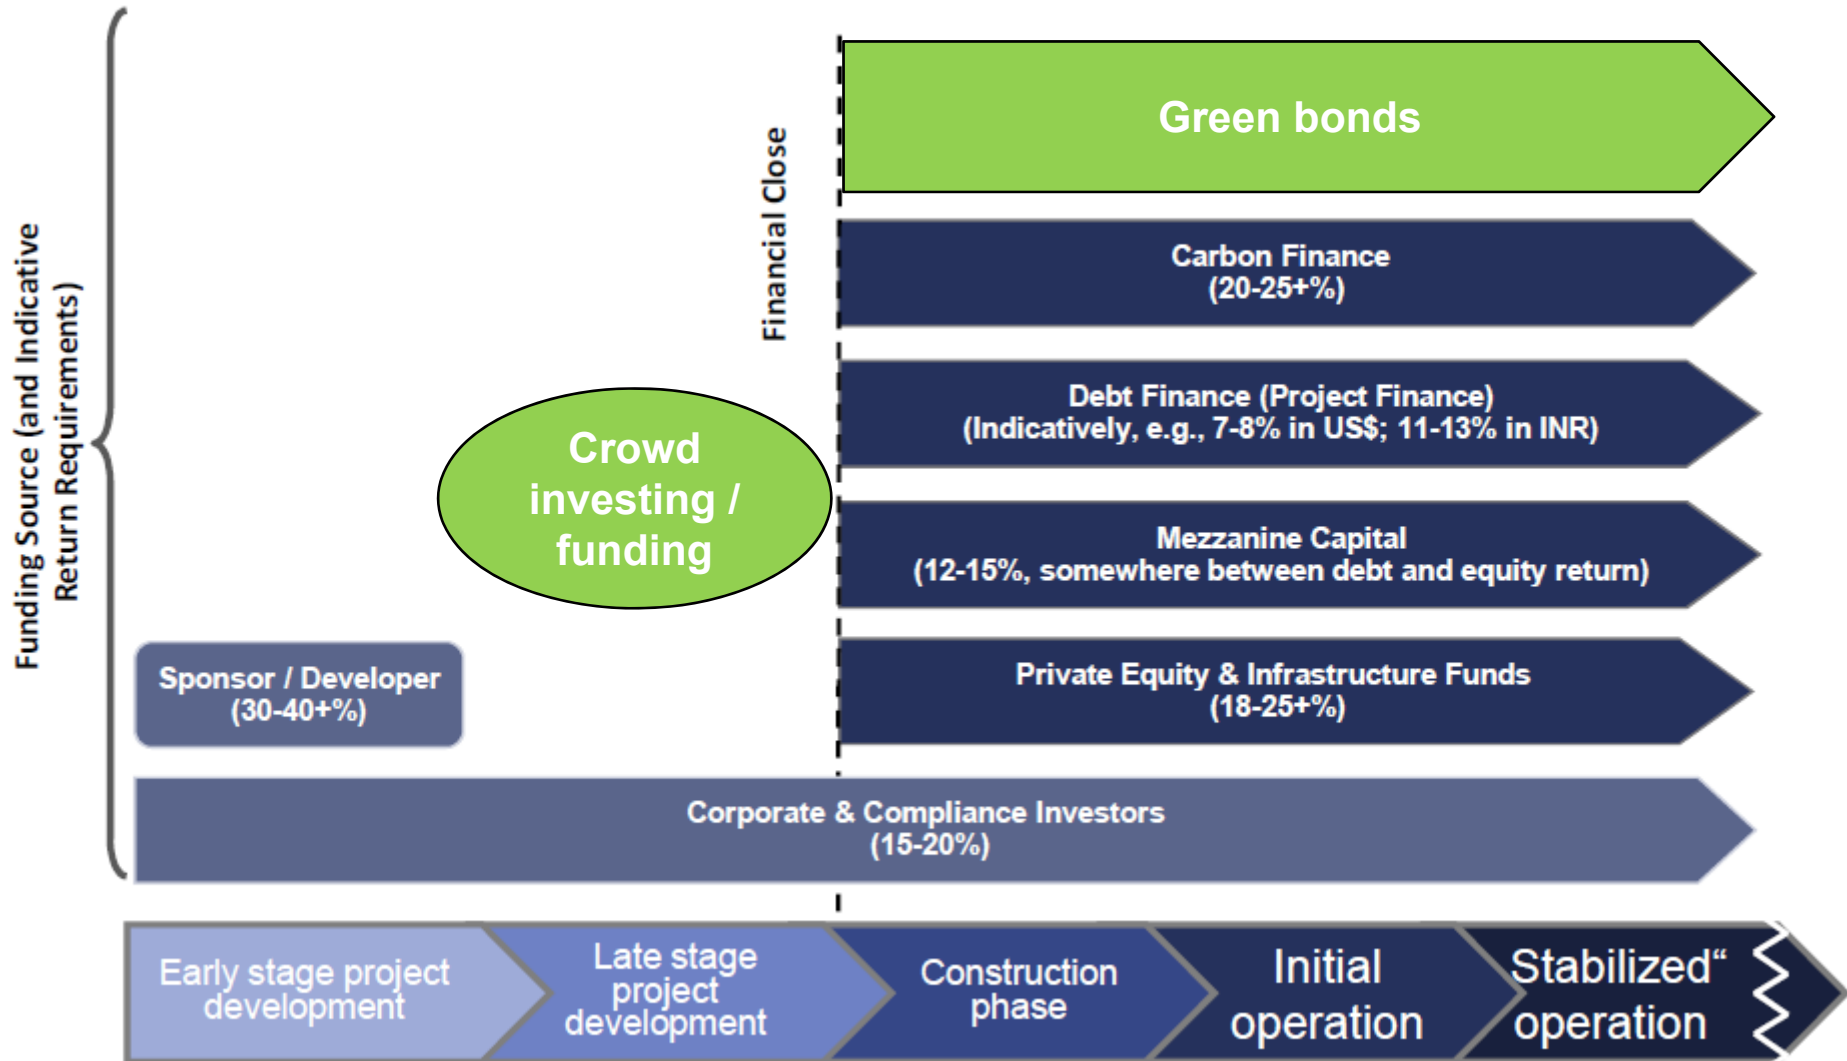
Funding Source (and Indicative Return Requirements)

Financial Close

Green bonds

Carbon Finance
(20-25+%)

Debt Finance (Project Finance)
(Indicatively, e.g., 7-8% in US$; 11-13% in INR)

Crowd investing / funding

Mezzanine Capital
(12-15%, somewhere between debt and equity return)

Sponsor / Developer
(30-40+%)

Private Equity & Infrastructure Funds
(18-25+%)

Corporate & Compliance Investors
(15-20%)

Early stage project development

Late stage project development

Construction phase

Initial operation

Stabilized“ operation